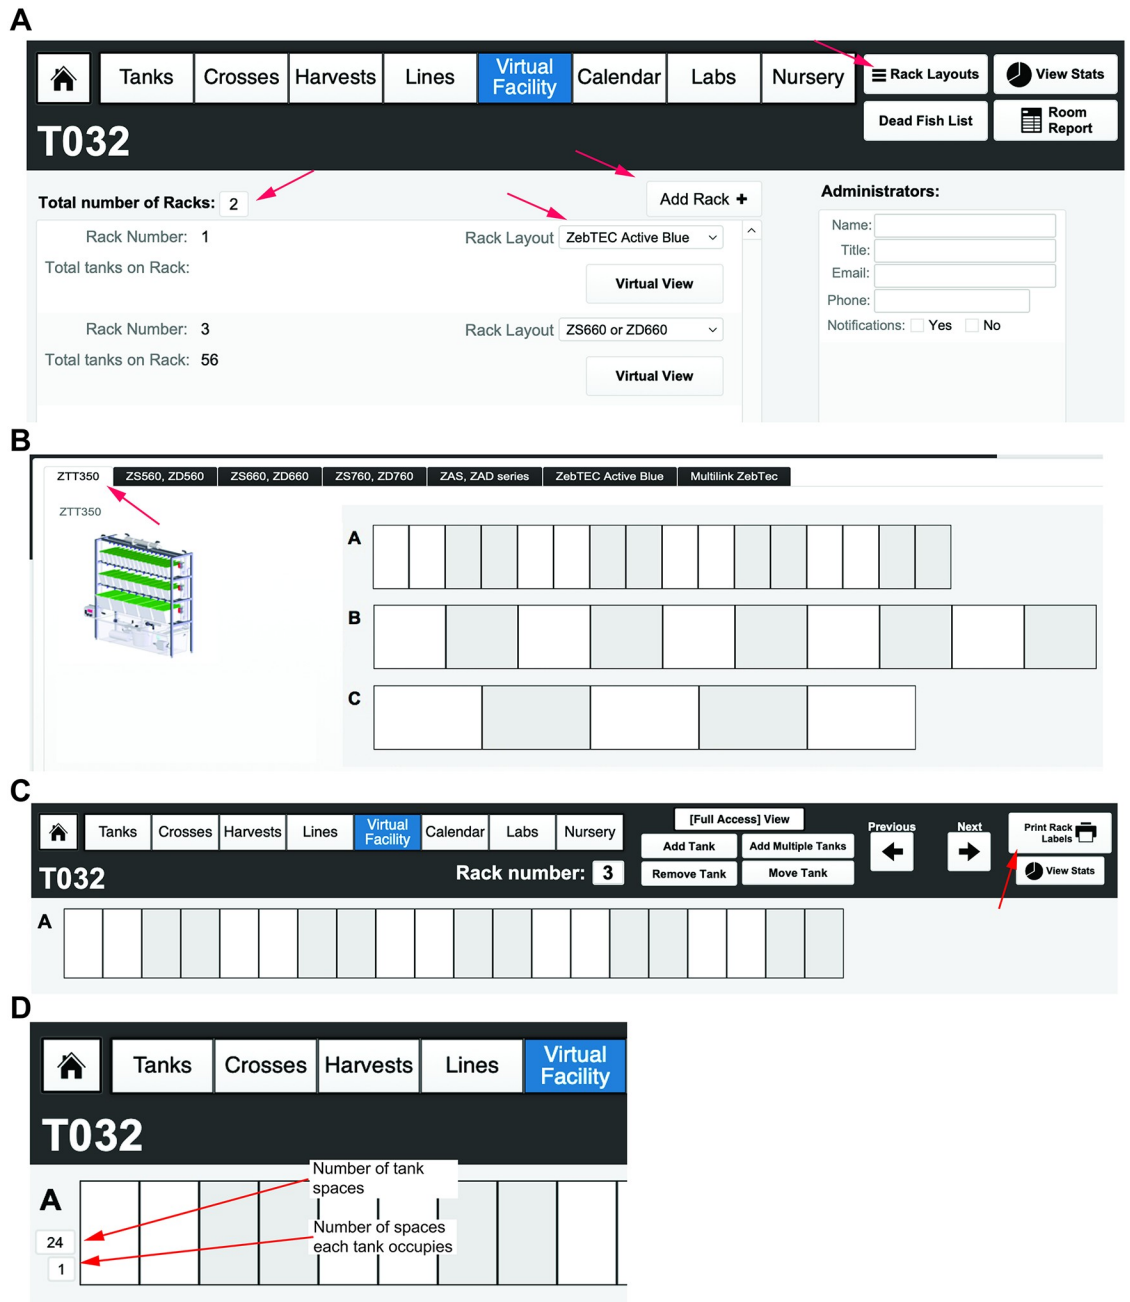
A

Tanks | Crosses | Harvests | Lines | Virtual Facility | Calendar | Labs | Nursery

Rack Layouts | View Stats | Dead Fish List | Room Report

T032

Total number of Racks: 2

Add Rack +

Rack Number: 1 Rack Layout ZebTEC Active Blue

Total tanks on Rack:

Virtual View

Rack Number: 3 Rack Layout ZS660 or ZD660

Total tanks on Rack: 56

Virtual View

Administrators:

Name:

Title:

Email:

Phone:

Notifications: Yes No

B

ZTT350 | ZS560, ZD560 | ZS660, ZD660 | ZS760, ZD760 | ZAS, ZAD series | ZebTEC Active Blue | Multilink ZebTec

ZTT350

A

B

C

C

Tanks | Crosses | Harvests | Lines | Virtual Facility | Calendar | Labs | Nursery

[Full Access] View

Add Tank | Add Multiple Tanks

Remove Tank | Move Tank

Previous

Next

Print Rack Labels

View Stats

T032

Rack number: 3

A

D

Tanks | Crosses | Harvests | Lines | Virtual Facility

T032

A

24

1

Number of tank spaces

Number of spaces each tank occupies